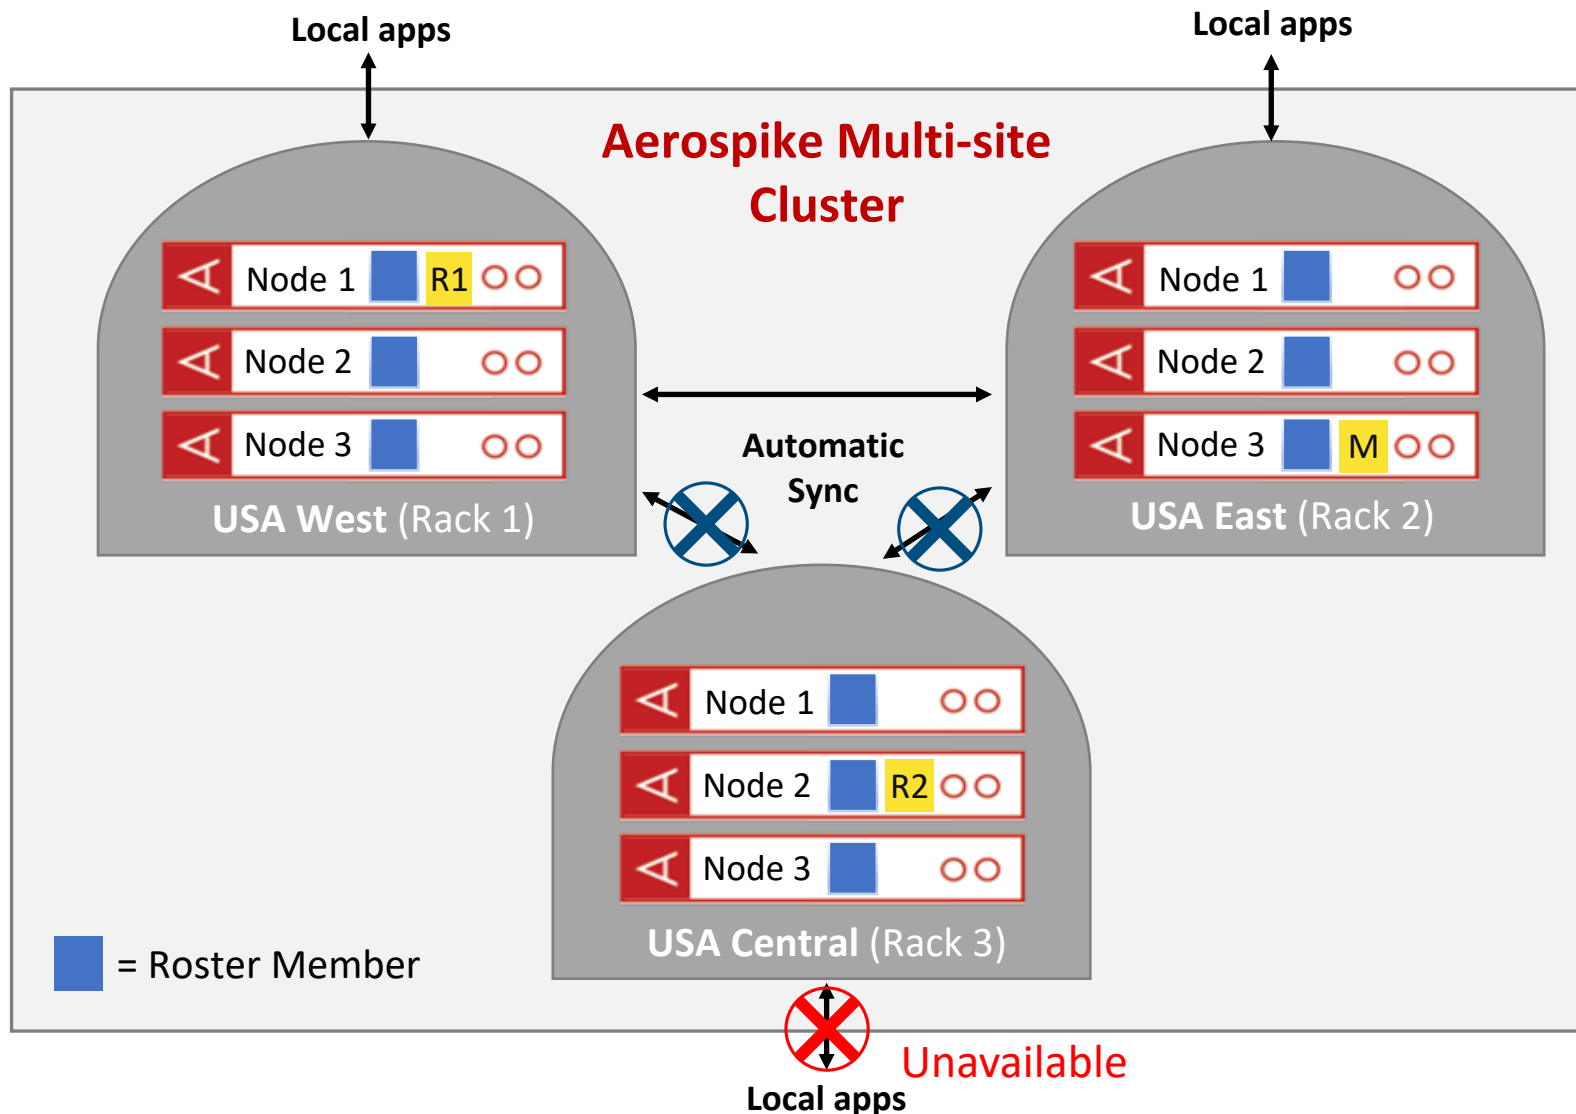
Local apps

Local apps

Aerospike Multi-site Cluster

Node 1 R1

Node 2

Node 3

USA West (Rack 1)

Node 1

Node 2

Node 3 M

USA East (Rack 2)

Automatic Sync

Node 1

Node 2 R2

Node 3

USA Central (Rack 3)

= Roster Member

Unavailable

Local apps